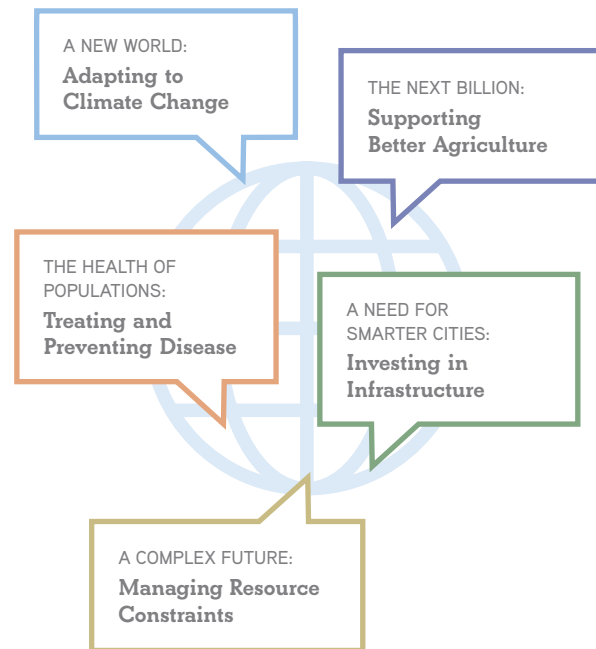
A NEW WORLD:
Adapting to Climate Change

THE NEXT BILLION:
Supporting Better Agriculture

THE HEALTH OF POPULATIONS:
Treating and Preventing Disease

A NEED FOR SMARTER CITIES:
Investing in Infrastructure

A COMPLEX FUTURE:
Managing Resource Constraints